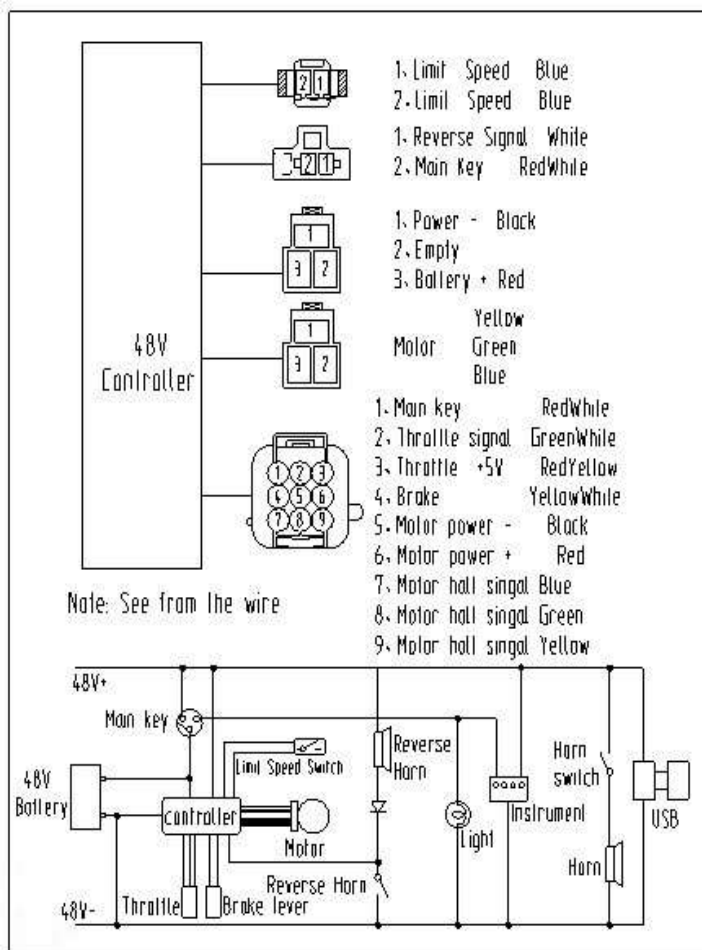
2 1

1、Limit Speed Blue
2、Limil Speed Blue

2 1

1、Reverse Signal White
2、Main Key RedWhile

1
3 2

1、Power - Black
2、Empty
3、Ballery + Red

48V Controller

1
3 2

Molor Yellow Green Blue

1 2 3
4 5 6
7 8 9

1、Main key RedWhile
2、Thrallle signal GreenWhile
3、Throttle +5V RedYellow
4、Brake YellowWhile
5、Molor power - Black
6、Motor power + Red
7、Motor hall singal Blue
8、Motor hall singal Green
9、Molor hall singal Yellow

Note: See from lhe wire

48V+
Main key
48V Ballery
Limil Speed Switch
Controller
Motor
Reverse Horn
Light
Instrument
Horn switch
Horn
USB
Reverse Horn
48V-
Throllle
Brake lever